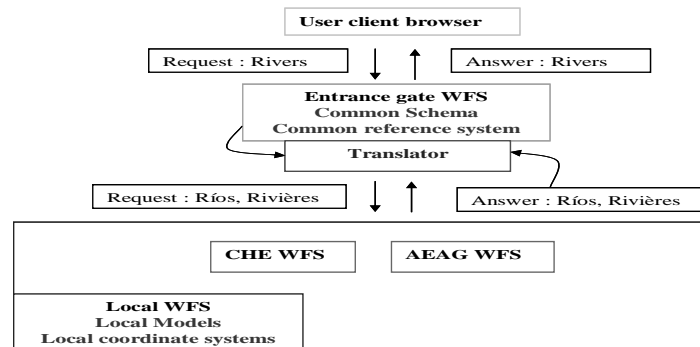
User client browser

Request : Rivers

Answer : Rivers

Entrance gate WFS
Common Schema
Common reference system

Translator

Request : Ríos, Rivières

Answer : Ríos, Rivières

CHE WFS

AEAG WFS

Local WFS
Local Models
Local coordinate systems